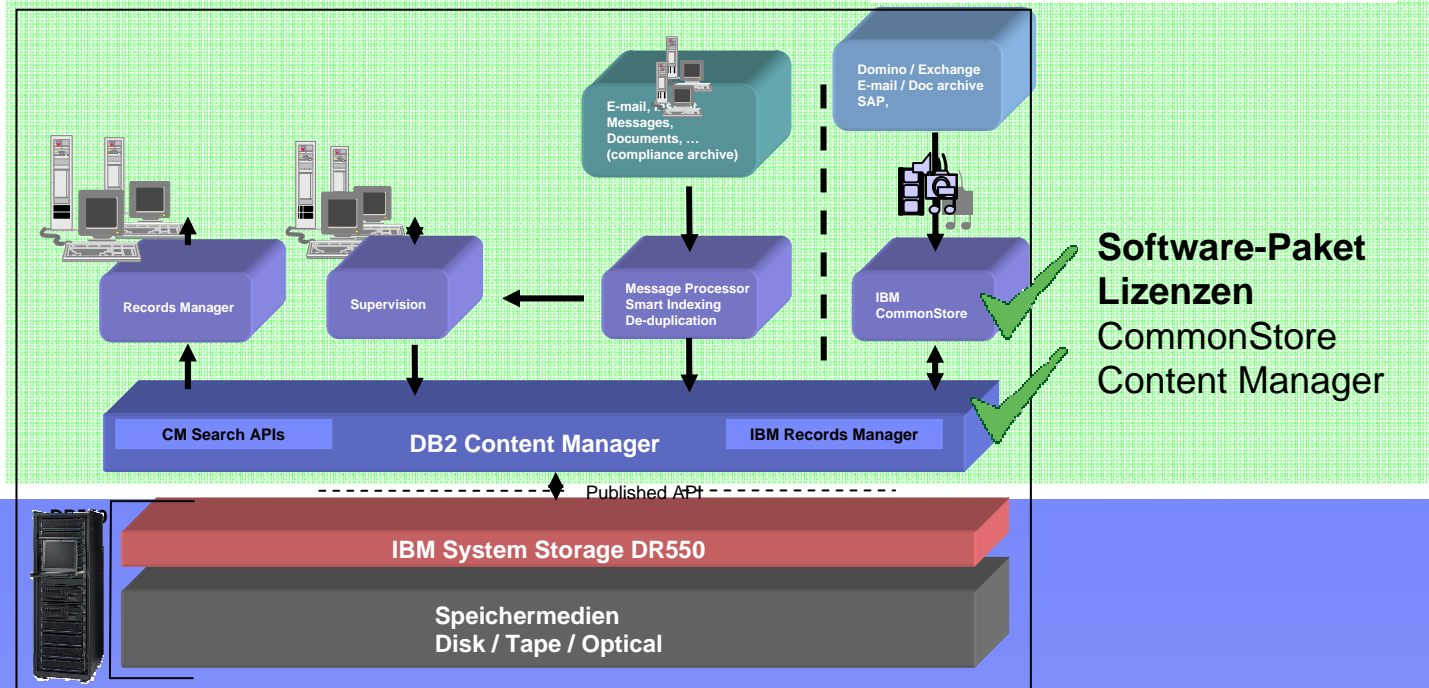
Domino / Exchange
E-mail / Doc archive
SAP,

E-mail, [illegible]
Messages,
Documents, …
(compliance archive)

Records Manager

Supervision

Message Processor
Smart Indexing
De-duplication

IBM
CommonStore

**Software-Paket Lizenzen**
CommonStore
Content Manager

CM Search APIs

DB2 Content Manager

IBM Records Manager

Published API

DR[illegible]

IBM System Storage DR550

Speichermedien
Disk / Tape / Optical